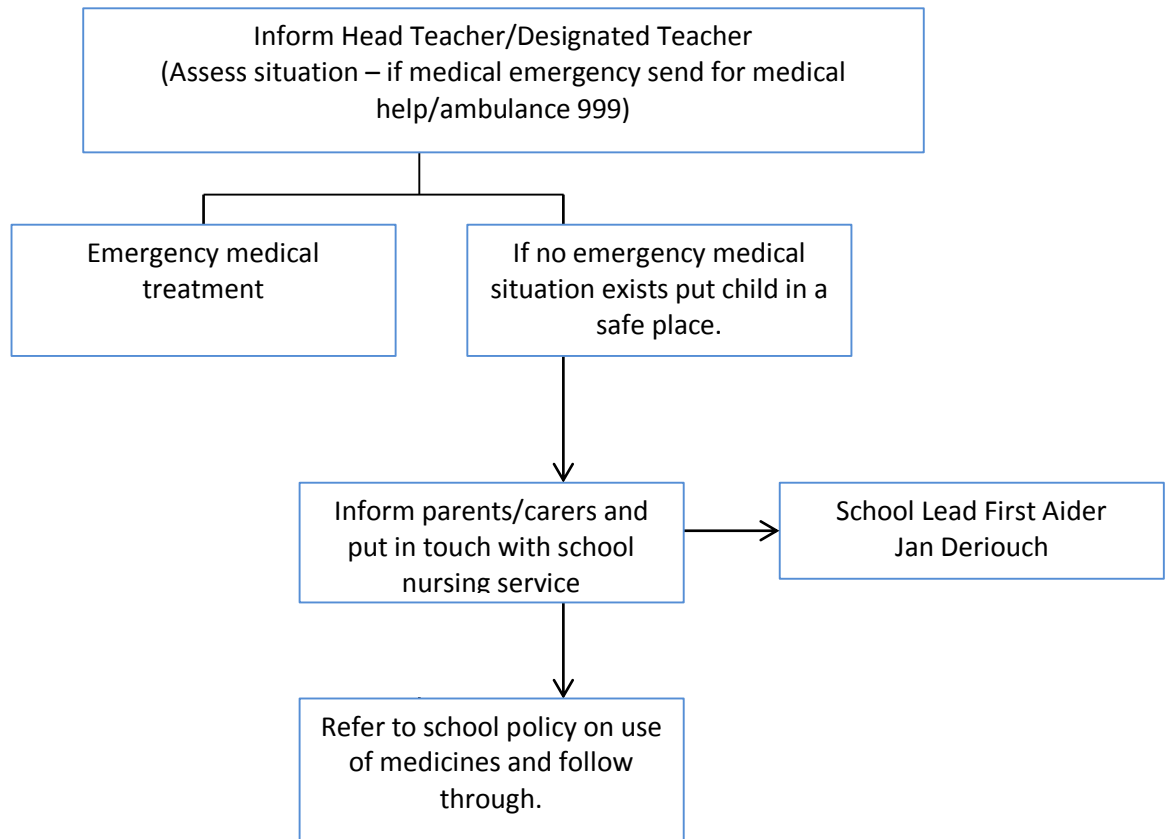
Inform Head Teacher/Designated Teacher
(Assess situation – if medical emergency send for medical help/ambulance 999)

Emergency medical treatment

If no emergency medical situation exists put child in a safe place.

Inform parents/carers and put in touch with school nursing service

School Lead First Aider
Jan Deriouch

Refer to school policy on use of medicines and follow through.